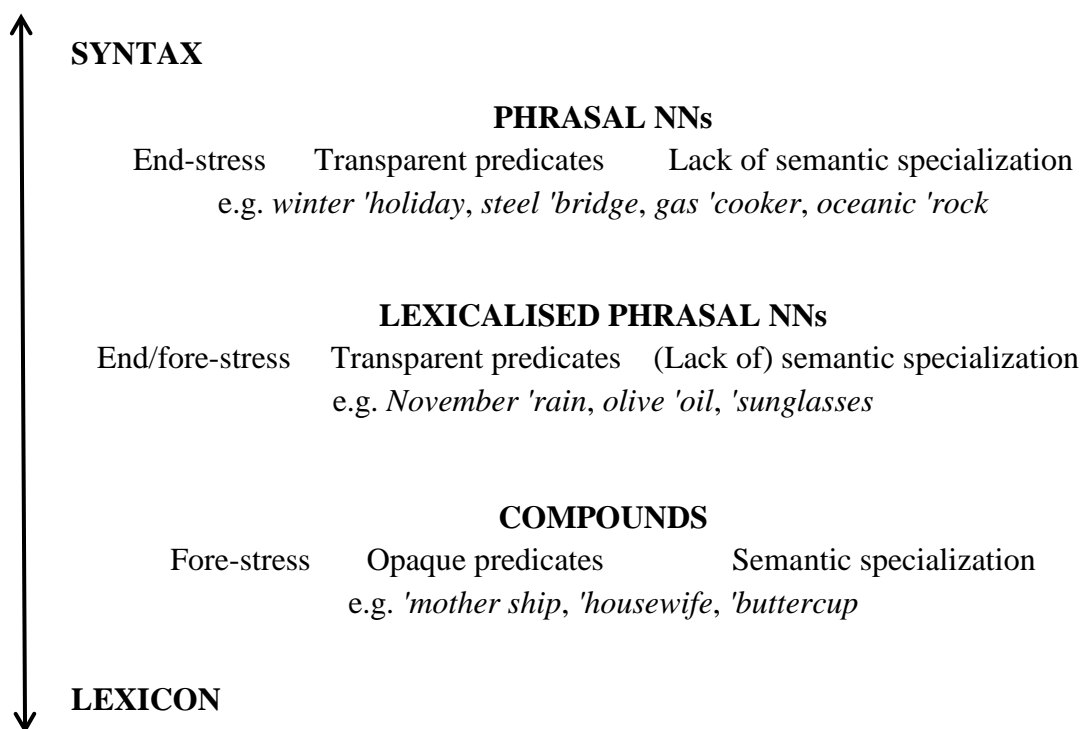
SYNTAX

PHRASAL NNs

End-stress Transparent predicates Lack of semantic specialization

e.g. *winter 'holiday*, *steel 'bridge*, *gas 'cooker*, *oceanic 'rock*

LEXICALISED PHRASAL NNs

End/fore-stress Transparent predicates (Lack of) semantic specialization

e.g. *November 'rain*, *olive 'oil*, *'sunglasses*

COMPOUNDS

Fore-stress Opaque predicates Semantic specialization

e.g. *'mother ship*, *'housewife*, *'buttercup*

LEXICON